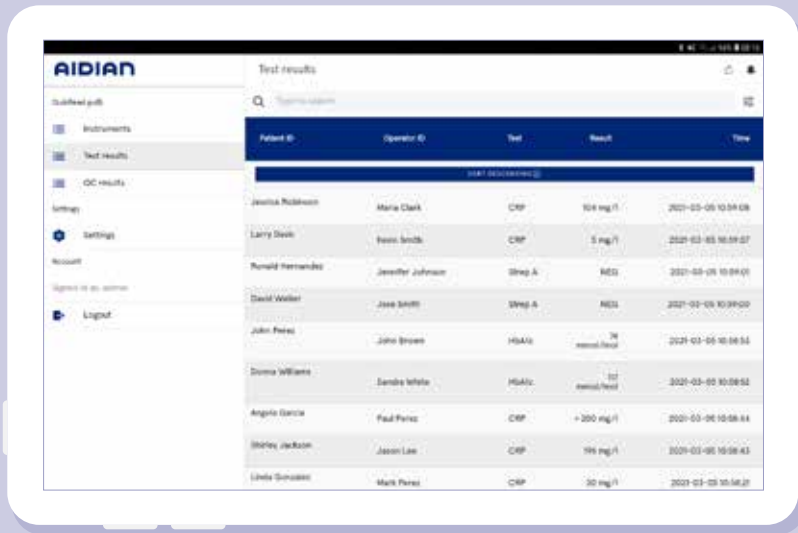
AIDIAN

QuikRead go®

Instruments

Test results

QC results

Settings

Settings

Account

Signed in as: admin

Logout

Test results

Type to search

| Patient ID | Operator ID | Test | Result | Time |
|---|---|---|---|---|
| Jessica Robinson | Maria Clark | CRP | 104 mg/l | 2021-03-05 10:59:08 |
| Larry Davis | Kevin Smith | CRP | 5 mg/l | 2021-03-05 10:59:07 |
| Ronald Hernandez | Jennifer Johnson | Strep A | NEG | 2021-03-05 10:59:01 |
| David Walker | Jose Smith | Strep A | NEG | 2021-03-05 10:59:00 |
| John Perez | John Brown | HbA1c | 74 mmol/mol | 2021-03-05 10:58:55 |
| Donna Williams | Sandra White | HbA1c | 117 mmol/mol | 2021-03-05 10:58:52 |
| Angela Garcia | Paul Perez | CRP | > 200 mg/l | 2021-03-05 10:58:44 |
| Shirley Jackson | Jason Lee | CRP | 196 mg/l | 2021-03-05 10:58:43 |
| Linda Gonzalez | Mark Perez | CRP | 30 mg/l | 2021-03-05 10:58:21 |